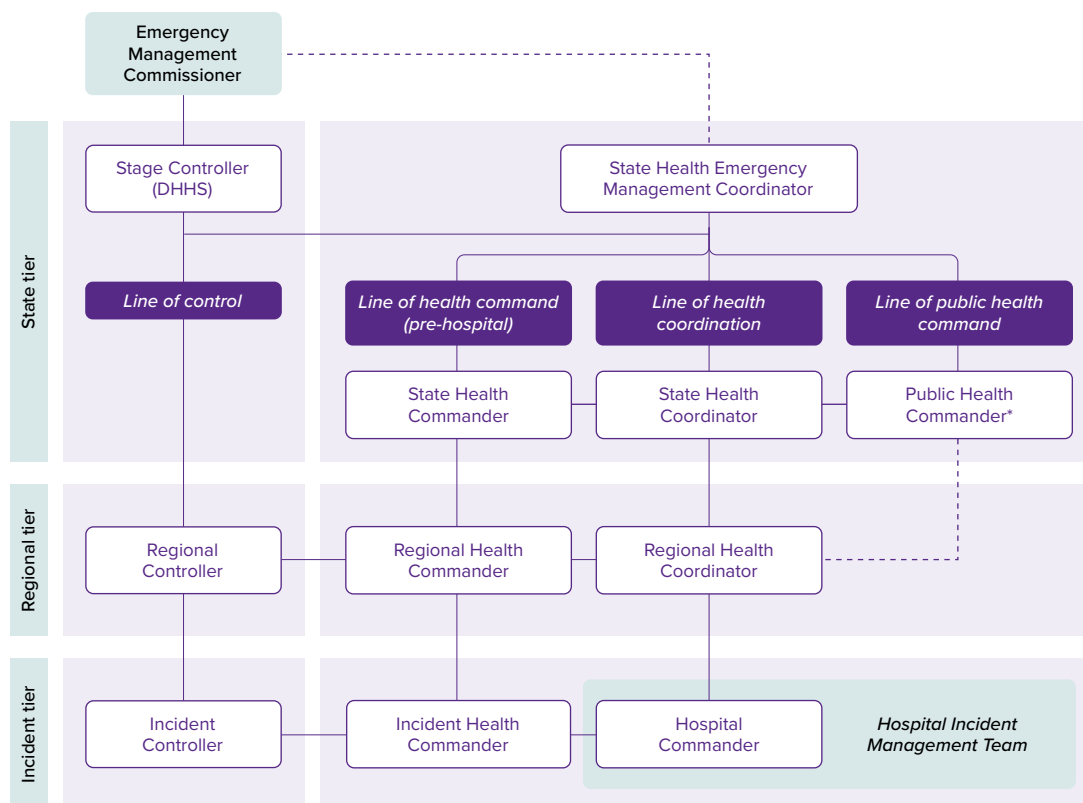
Emergency Management Commissioner

State tier

Stage Controller (DHHS)

State Health Emergency Management Coordinator

Line of control

Line of health command (pre-hospital)

Line of health coordination

Line of public health command

State Health Commander

State Health Coordinator

Public Health Commander*

Regional tier

Regional Controller

Regional Health Commander

Regional Health Coordinator

Incident tier

Incident Controller

Incident Health Commander

Hospital Commander

Hospital Incident Management Team